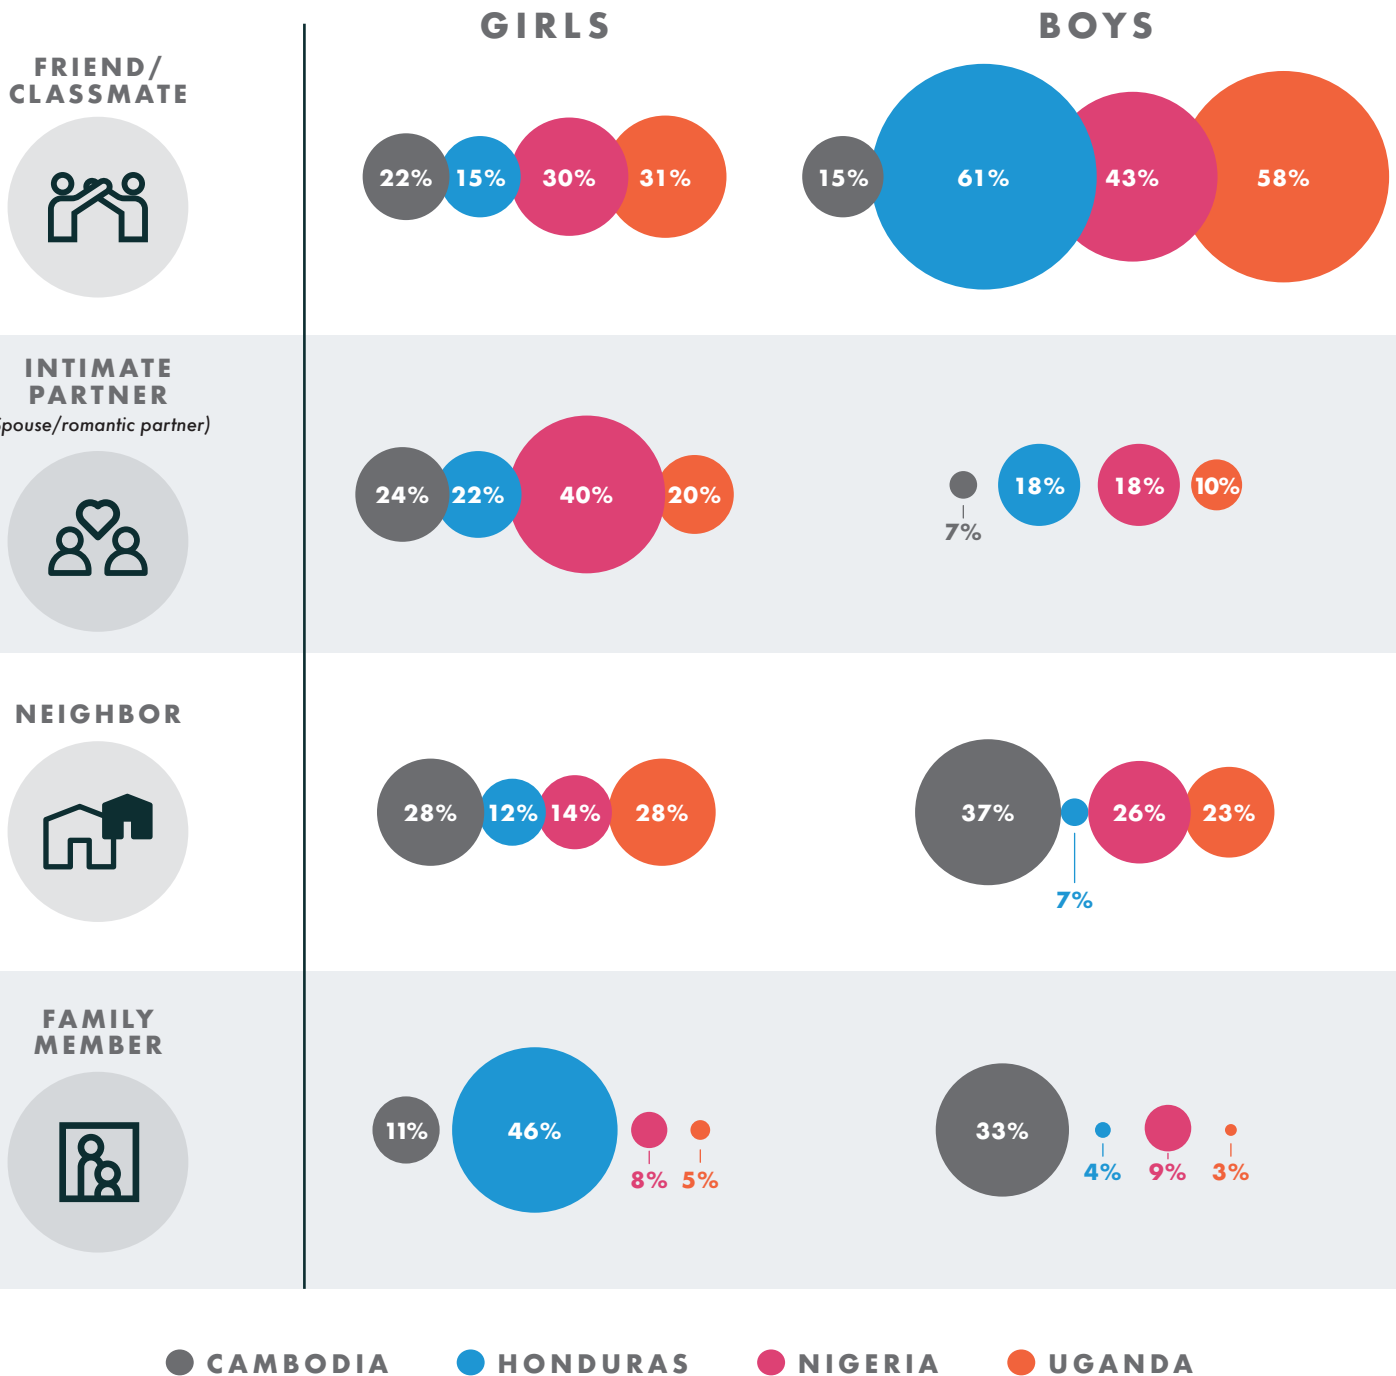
| | GIRLS | BOYS |
|---|---|---|
| FRIEND/ CLASSMATE | 22% 15% 30% 31% | 15% 61% 43% 58% |
| INTIMATE PARTNER (spouse/romantic partner) | 24% 22% 40% 20% | 7% 18% 18% 10% |
| NEIGHBOR | 28% 12% 14% 28% | 37% 7% 26% 23% |
| FAMILY MEMBER | 11% 46% 8% 5% | 33% 4% 9% 3% |

CAMBODIA HONDURAS NIGERIA UGANDA